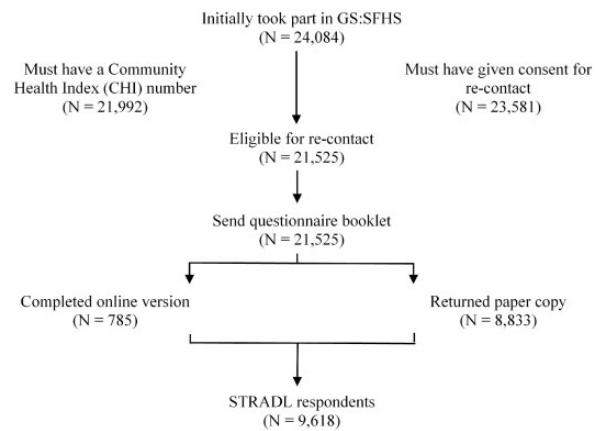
Initially took part in GS:SFHS
(N = 24,084)

Must have a Community Health Index (CHI) number
(N = 21,992)

Must have given consent for re-contact
(N = 23,581)

Eligible for re-contact
(N = 21,525)

Send questionnaire booklet
(N = 21,525)

Completed online version
(N = 785)

Returned paper copy
(N = 8,833)

STRADL respondents
(N = 9,618)